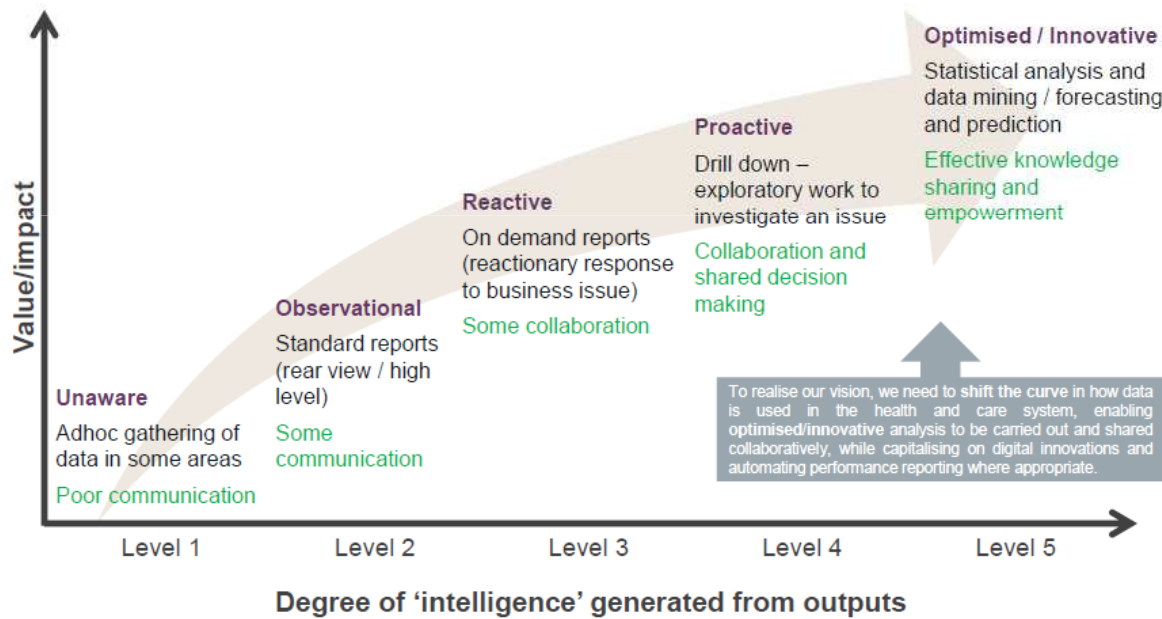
Value/impact

Optimised / Innovative

Statistical analysis and data mining / forecasting and prediction

Effective knowledge sharing and empowerment

Proactive

Drill down – exploratory work to investigate an issue

Collaboration and shared decision making

Reactive

On demand reports (reactionary response to business issue)

Some collaboration

Observational

Standard reports (rear view / high level)

Some communication

Unaware

Adhoc gathering of data in some areas

Poor communication

To realise our vision, we need to shift the curve in how data is used in the health and care system, enabling optimised/innovative analysis to be carried out and shared collaboratively, while capitalising on digital innovations and automating performance reporting where appropriate.

Level 1 Level 2 Level 3 Level 4 Level 5

Degree of 'intelligence' generated from outputs